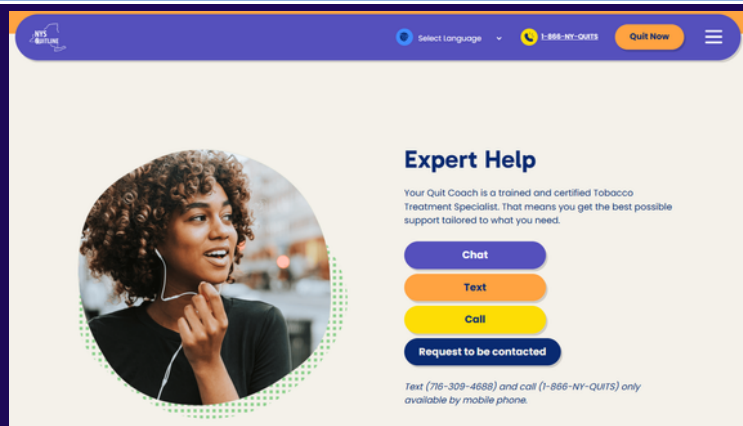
NYS QUITLINE

Select Language

1-866-NY-QUITS

Quit Now

Expert Help

Your Quit Coach is a trained and certified Tobacco Treatment Specialist. That means you get the best possible support tailored to what you need.

Chat

Text

Call

Request to be contacted

Text (716-309-4688) and call (1-866-NY-QUITS) only available by mobile phone.